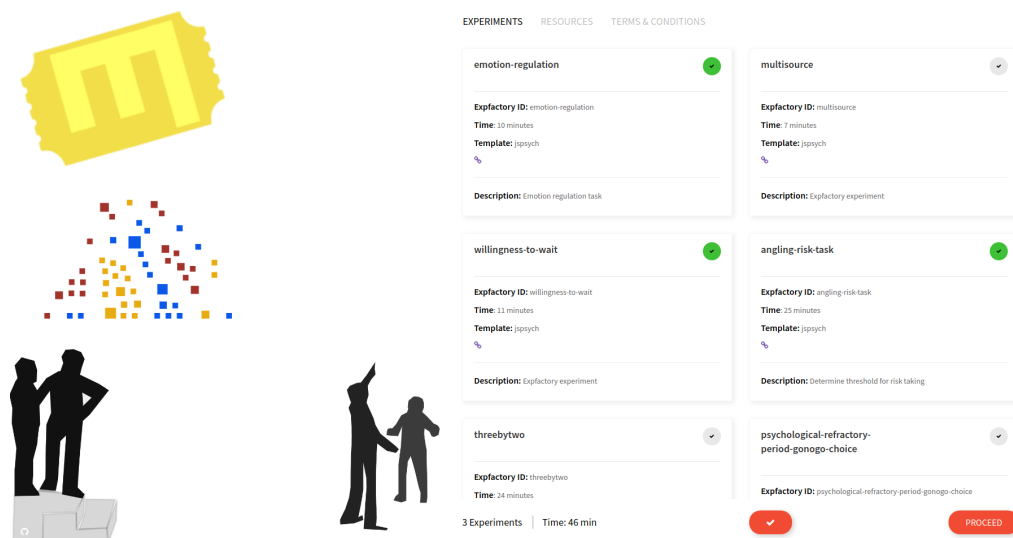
EXPERIMENTS RESOURCES TERMS & CONDITIONS

emotion-regulation

Expfactory ID: emotion-regulation
Time: 10 minutes
Template: jspsych

Description: Emotion regulation task

multisource

Expfactory ID: multisource
Time: 7 minutes
Template: jspsych

Description: Expfactory experiment

willingness-to-wait

Expfactory ID: willingness-to-wait
Time: 11 minutes
Template: jspsych

Description: Expfactory experiment

angling-risk-task

Expfactory ID: angling-risk-task
Time: 25 minutes
Template: jspsych

Description: Determine threshold for risk taking

threebytwo

Expfactory ID: threebytwo
Time: 24 minutes

psychological-refractory-period-gonogo-choice

Expfactory ID: psychological-refractory-period-gonogo-choice

3 Experiments | Time: 46 min

PROCEED